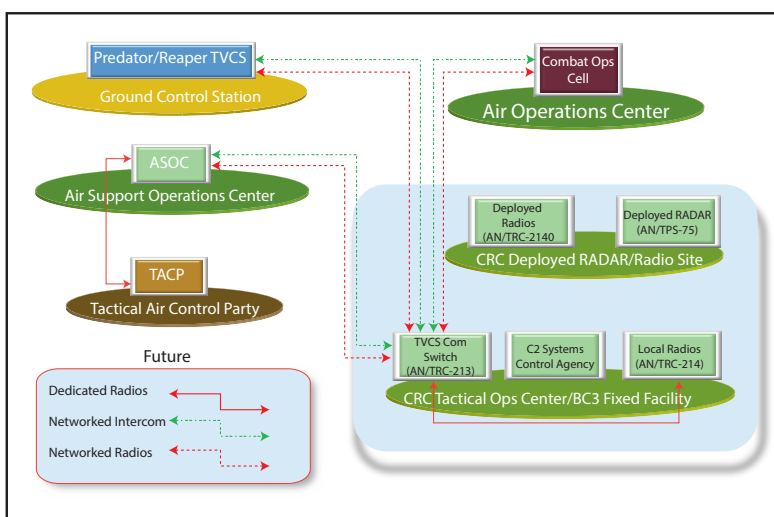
Predator/Reaper TVCS
Ground Control Station

Combat Ops Cell
Air Operations Center

ASOC
Air Support Operations Center

TACP
Tactical Air Control Party

Deployed Radios (AN/TRC-2140
Deployed RADAR (AN/TPS-75)
CRC Deployed RADAR/Radio Site

TVCS Com Switch (AN/TRC-213)
C2 Systems Control Agency
Local Radios (AN/TRC-214)
CRC Tactical Ops Center/BC3 Fixed Facility

Future
Dedicated Radios
Networked Intercom
Networked Radios